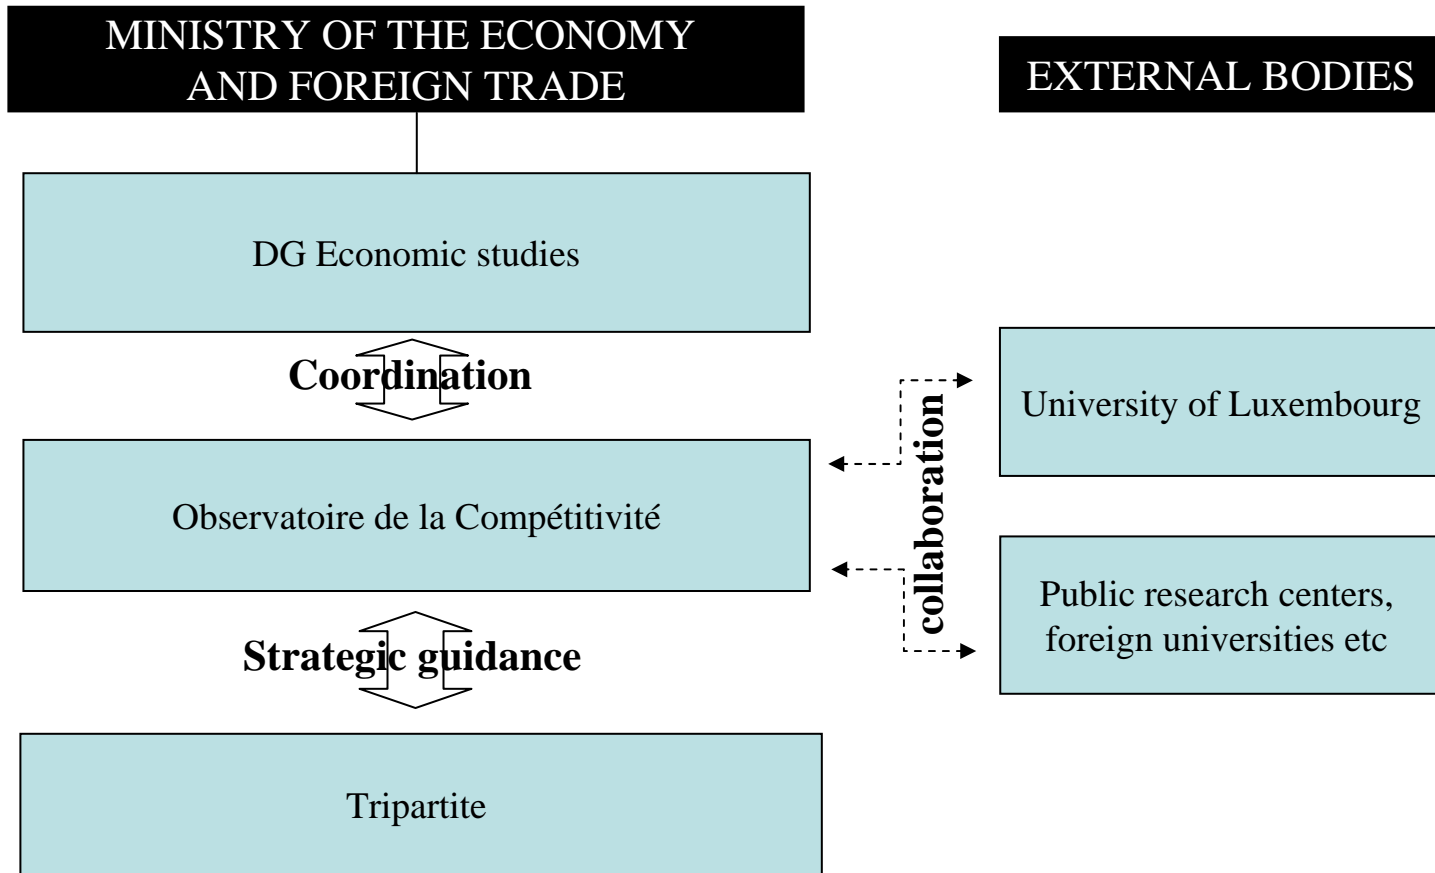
MINISTRY OF THE ECONOMY AND FOREIGN TRADE

EXTERNAL BODIES

DG Economic studies

Coordination

University of Luxembourg

collaboration

Observatoire de la Compétitivité

Public research centers, foreign universities etc

Strategic guidance

Tripartite